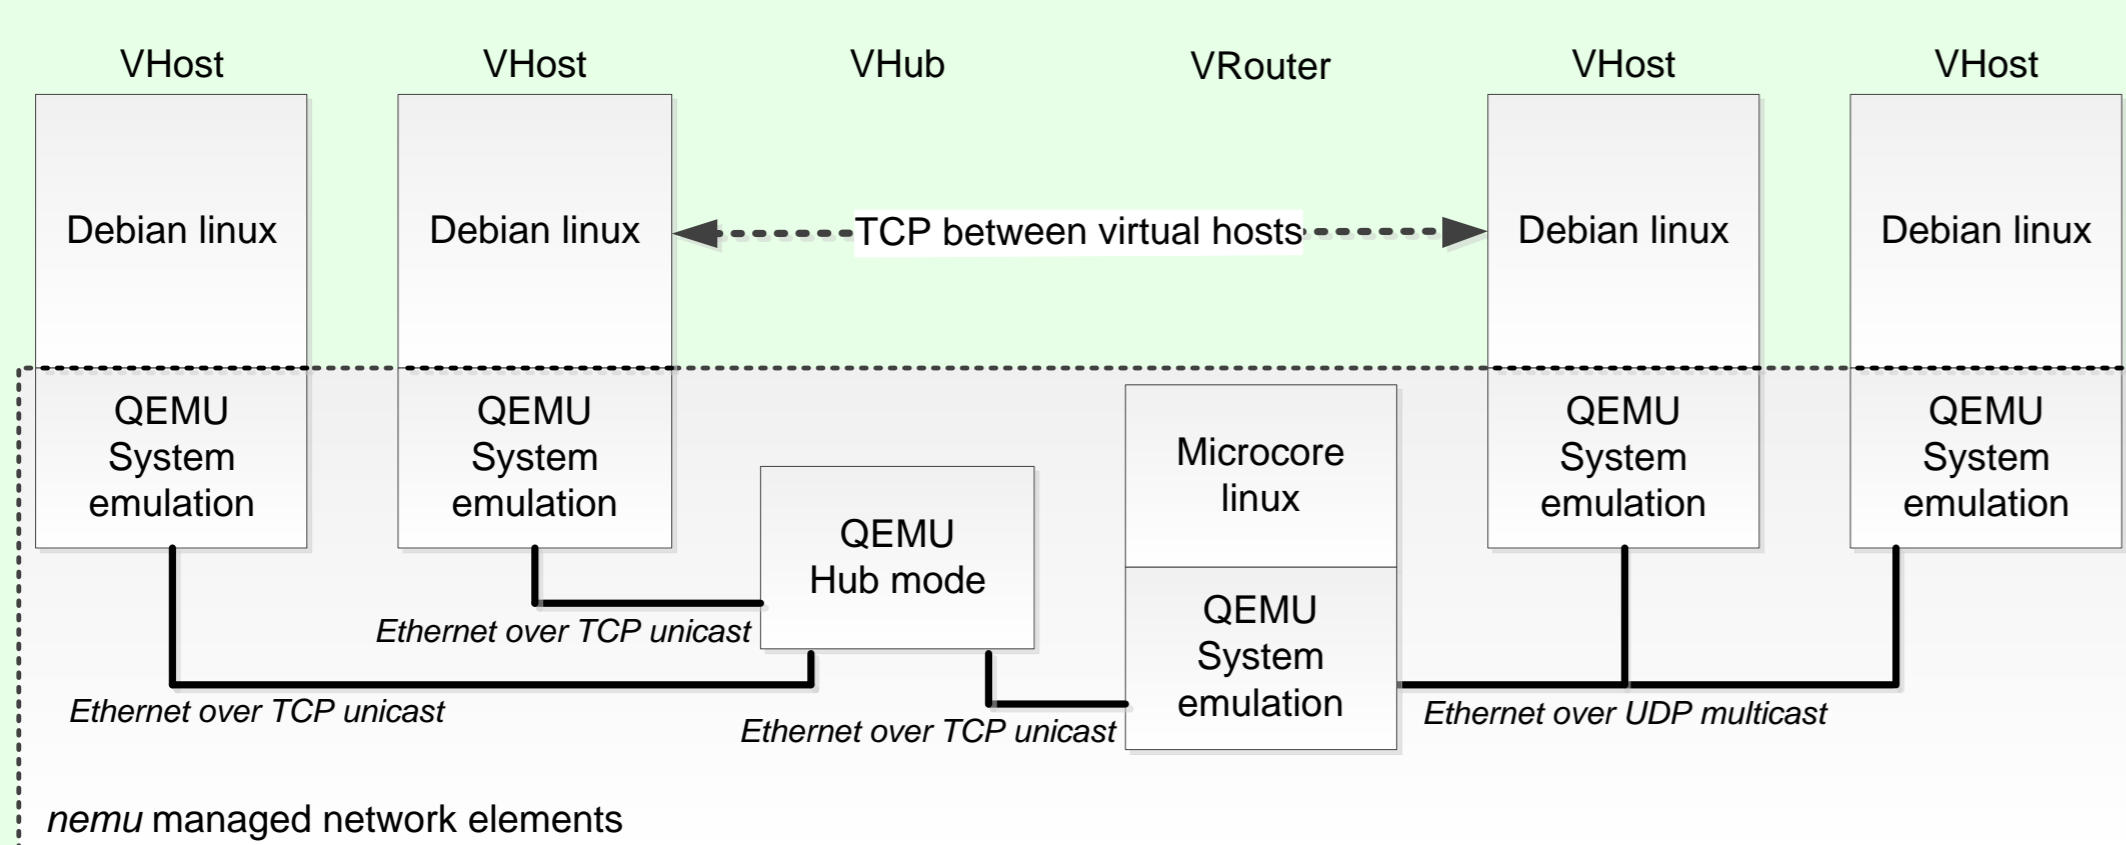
VHost

Debian linux

QEMU System emulation

VHost

Debian linux

QEMU System emulation

VHub

QEMU Hub mode

VRouter

Microcore linux

QEMU System emulation

VHost

Debian linux

QEMU System emulation

VHost

Debian linux

QEMU System emulation

TCP between virtual hosts

Ethernet over TCP unicast

Ethernet over TCP unicast

Ethernet over TCP unicast

Ethernet over UDP multicast

*nemu* managed network elements